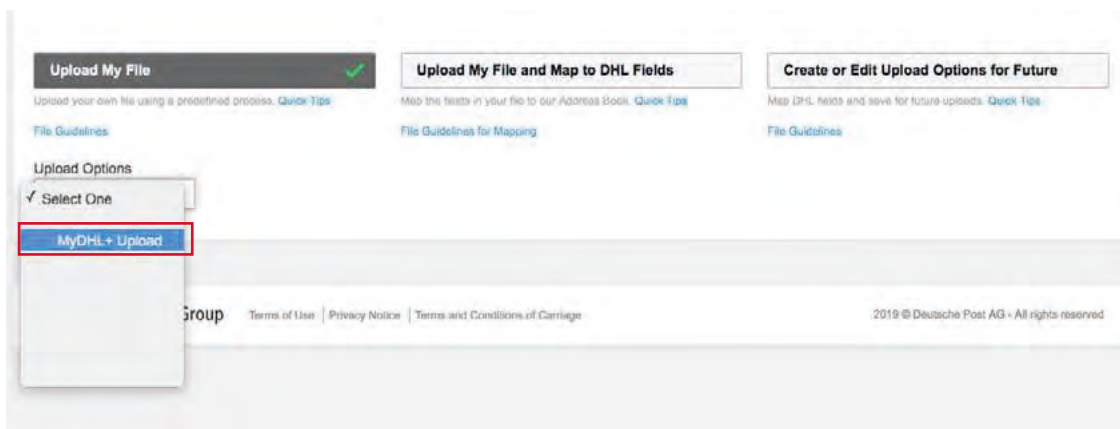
Upload My File

Upload your own file using a predefined process. Quick Tips

File Guidelines

Upload My File and Map to DHL Fields

Map the fields in your file to our Address Book. Quick Tips

File Guidelines for Mapping

Create or Edit Upload Options for Future

Map DHL fields and save for future uploads. Quick Tips

File Guidelines

Upload Options

✓ Select One

MyDHL+ Upload

Group

Terms of Use | Privacy Notice | Terms and Conditions of Carriage

2019 © Deutsche Post AG - All rights reserved